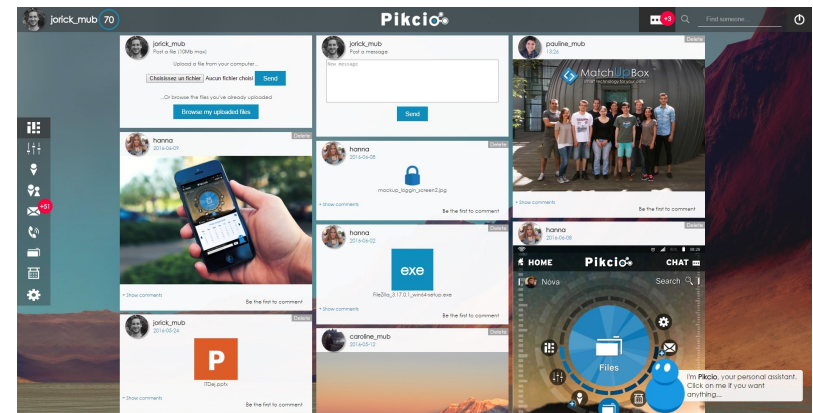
jorick_mub 70

Pikcio

+3

Find someone...

+51

jorick_mub
Post a file (10Mb max)

Upload a file from your computer...

Choisissez un fichier Aucun fichier choisi Send

...Or browse the files you've already uploaded

Browse my uploaded files

jorick_mub
Post a message

New message

Send

pauline_mub
18:26

Delete

MatchUpBox

+ Show comments

Be the first to comment

hanna
2016-06-09

Delete

+ Show comments

Be the first to comment

hanna
2016-06-08

Delete

mockup_loggin_screen2.jpg

+ Show comments

Be the first to comment

hanna
2016-06-08

Delete

HOME Pikcio CHAT

Nova

Search

Files

hanna
2016-06-02

Delete

exe

FileZilla_3.17.0.1_win64-setup.exe

+ Show comments

Be the first to comment

jorick_mub
2016-05-24

Delete

P

ITDej.pptx

+ Show comments

Be the first to comment

caroline_mub
2016-05-12

Delete

I'm Pikcio, your personal assistant. Click on me if you want anything...